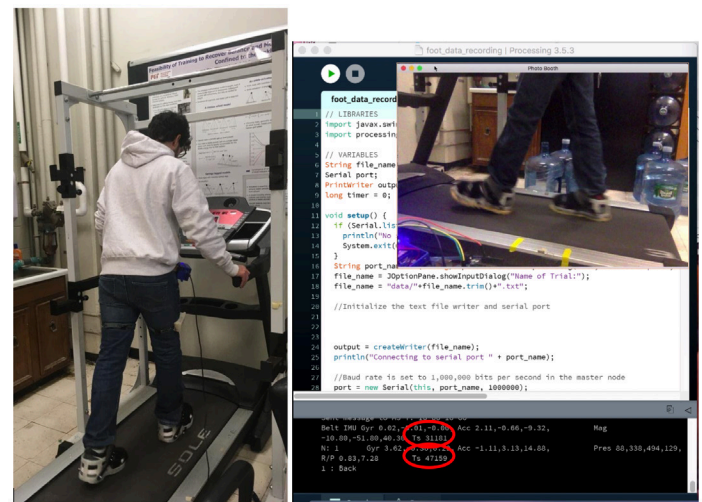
Feasibility of Training to Recover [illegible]
Confined to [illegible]

SOLE

foot_data_recording | Processing 3.5.3

Photo Booth

foot_data_record

1 // LIBRARIES
2 import javax.swi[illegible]
3 import processin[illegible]
4
5 // VARIABLES
6 String file_name
7 Serial port;
8 PrintWriter outp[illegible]
9 long timer = 0;
10
11 void setup() {
12 if (Serial.lis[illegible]
13 println("No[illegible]
14 System.exit([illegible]
15 }
16 String port_nam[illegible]
17 file_name = JOptionPane.showInputDialog("Name of Trial:");
18 file_name = "data/"+file_name.trim()+".txt";
19
20 //Initialize the text file writer and serial port
21
22
23
24 output = createWriter(file_name);
25 println("Connecting to serial port " + port_name);
26
27 //Baud rate is set to 1,000,000 bits per second in the master node
28 port = new Serial(this, port_name, 1000000);

Belt IMU Gyr 0.62,-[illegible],-0.00, Acc 2.11,-0.66,-9.32, Mag -10.80,-51.80,40.30 Ts 31181
N: 1 Gyr 3.62,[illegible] Acc -1.11,3.13,14.88, Pres 88,338,494,129, R/P 0.83,7.28 Ts 47159
1 : Back